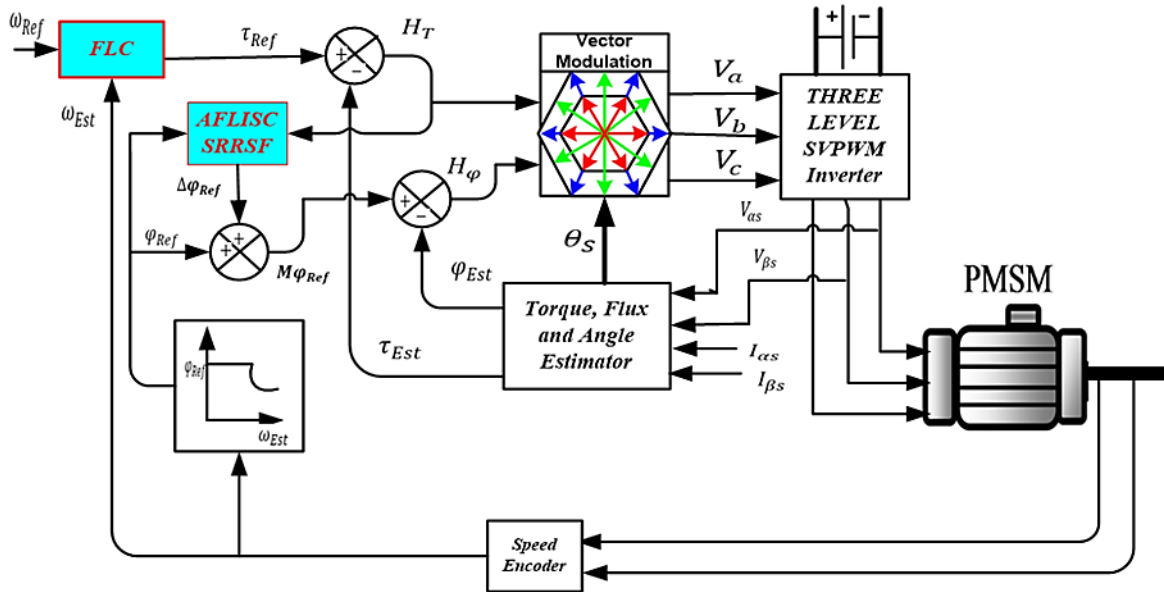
$\omega_{Ref}$

FLC

$\tau_{Ref}$

$H_T$

Vector Modulation

$V_a$

$V_b$

$V_c$

THREE LEVEL SVPWM Inverter

$\omega_{Est}$

AFLISC SRRSF

$\Delta\varphi_{Ref}$

$H_\varphi$

$\varphi_{Ref}$

$M\varphi_{Ref}$

$\theta_S$

$V_{\alpha s}$

$V_{\beta s}$

$\varphi_{Est}$

PMSM

Torque, Flux and Angle Estimator

$\tau_{Est}$

$I_{\alpha s}$

$I_{\beta s}$

$\varphi_{Ref}$

$\omega_{Est}$

Speed Encoder